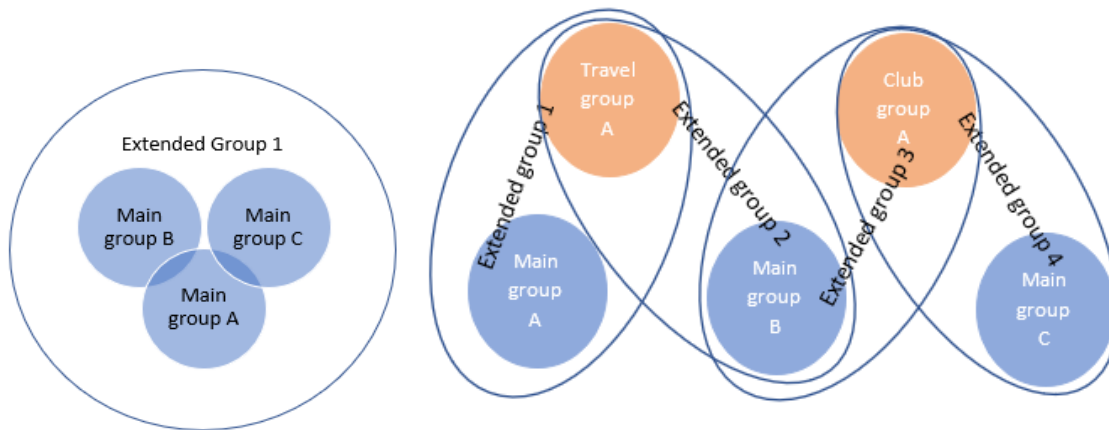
Extended Group 1

Main group B

Main group C

Main group A

Travel group A

Extended group 1

Extended group 2

Main group A

Main group B

Club group A

Extended group 3

Extended group 4

Main group C